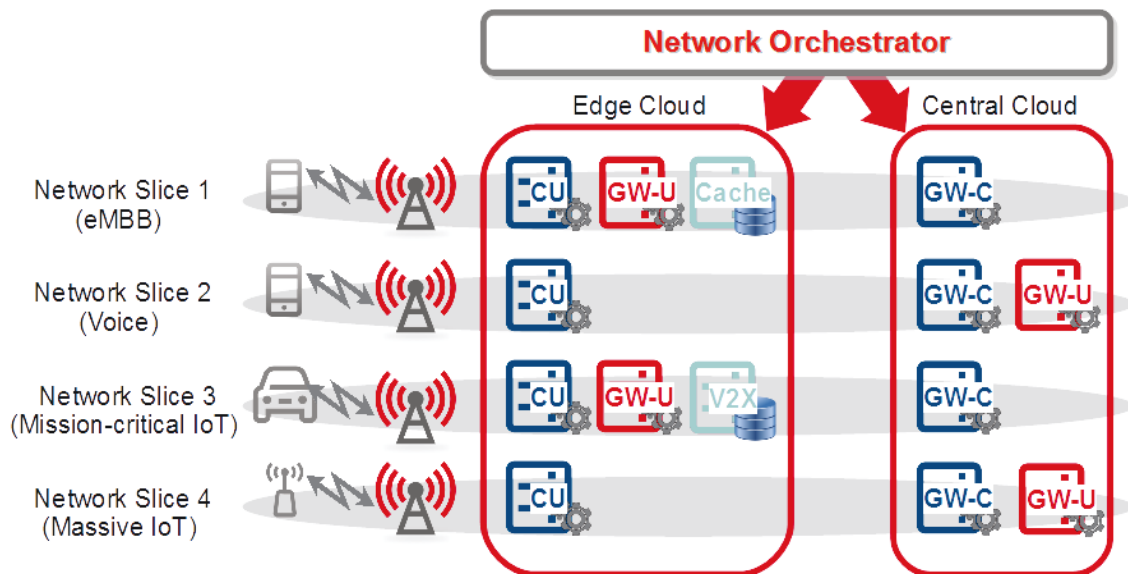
Network Orchestrator

Edge Cloud

Central Cloud

Network Slice 1
(eMBB)

CU

GW-U

Cache

GW-C

Network Slice 2
(Voice)

CU

GW-C

GW-U

Network Slice 3
(Mission-critical IoT)

CU

GW-U

V2X

GW-C

Network Slice 4
(Massive IoT)

CU

GW-C

GW-U